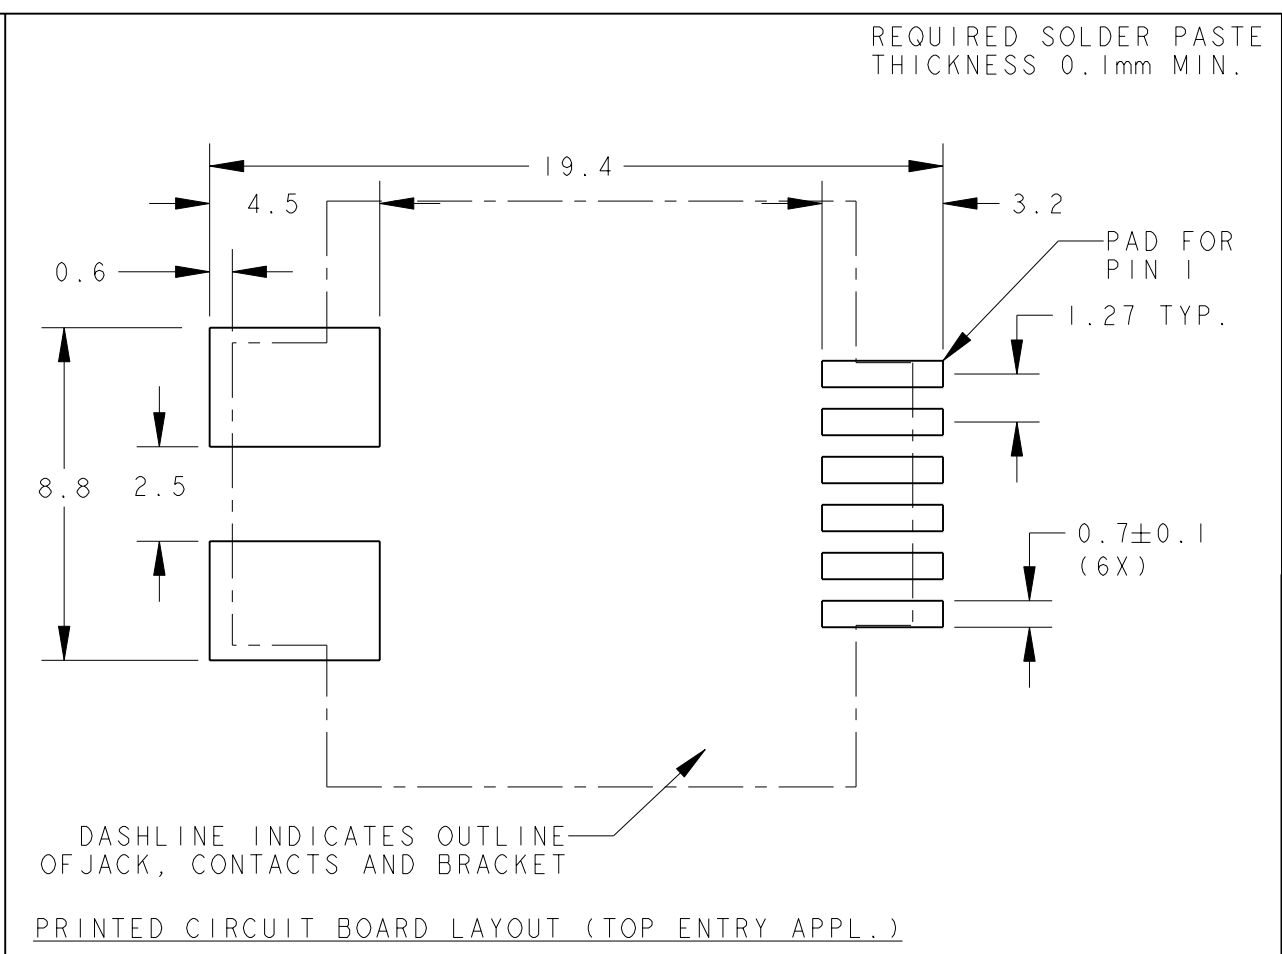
REQUIRED SOLDER PASTE THICKNESS 0.1mm MIN.

19.4

4.5

3.2

0.6

PAD FOR PIN 1

1.27 TYP.

8.8

2.5

$0.7\pm0.1$ (6X)

DASHLINE INDICATES OUTLINE OFJACK, CONTACTS AND BRACKET

PRINTED CIRCUIT BOARD LAYOUT (TOP ENTRY APPL.)